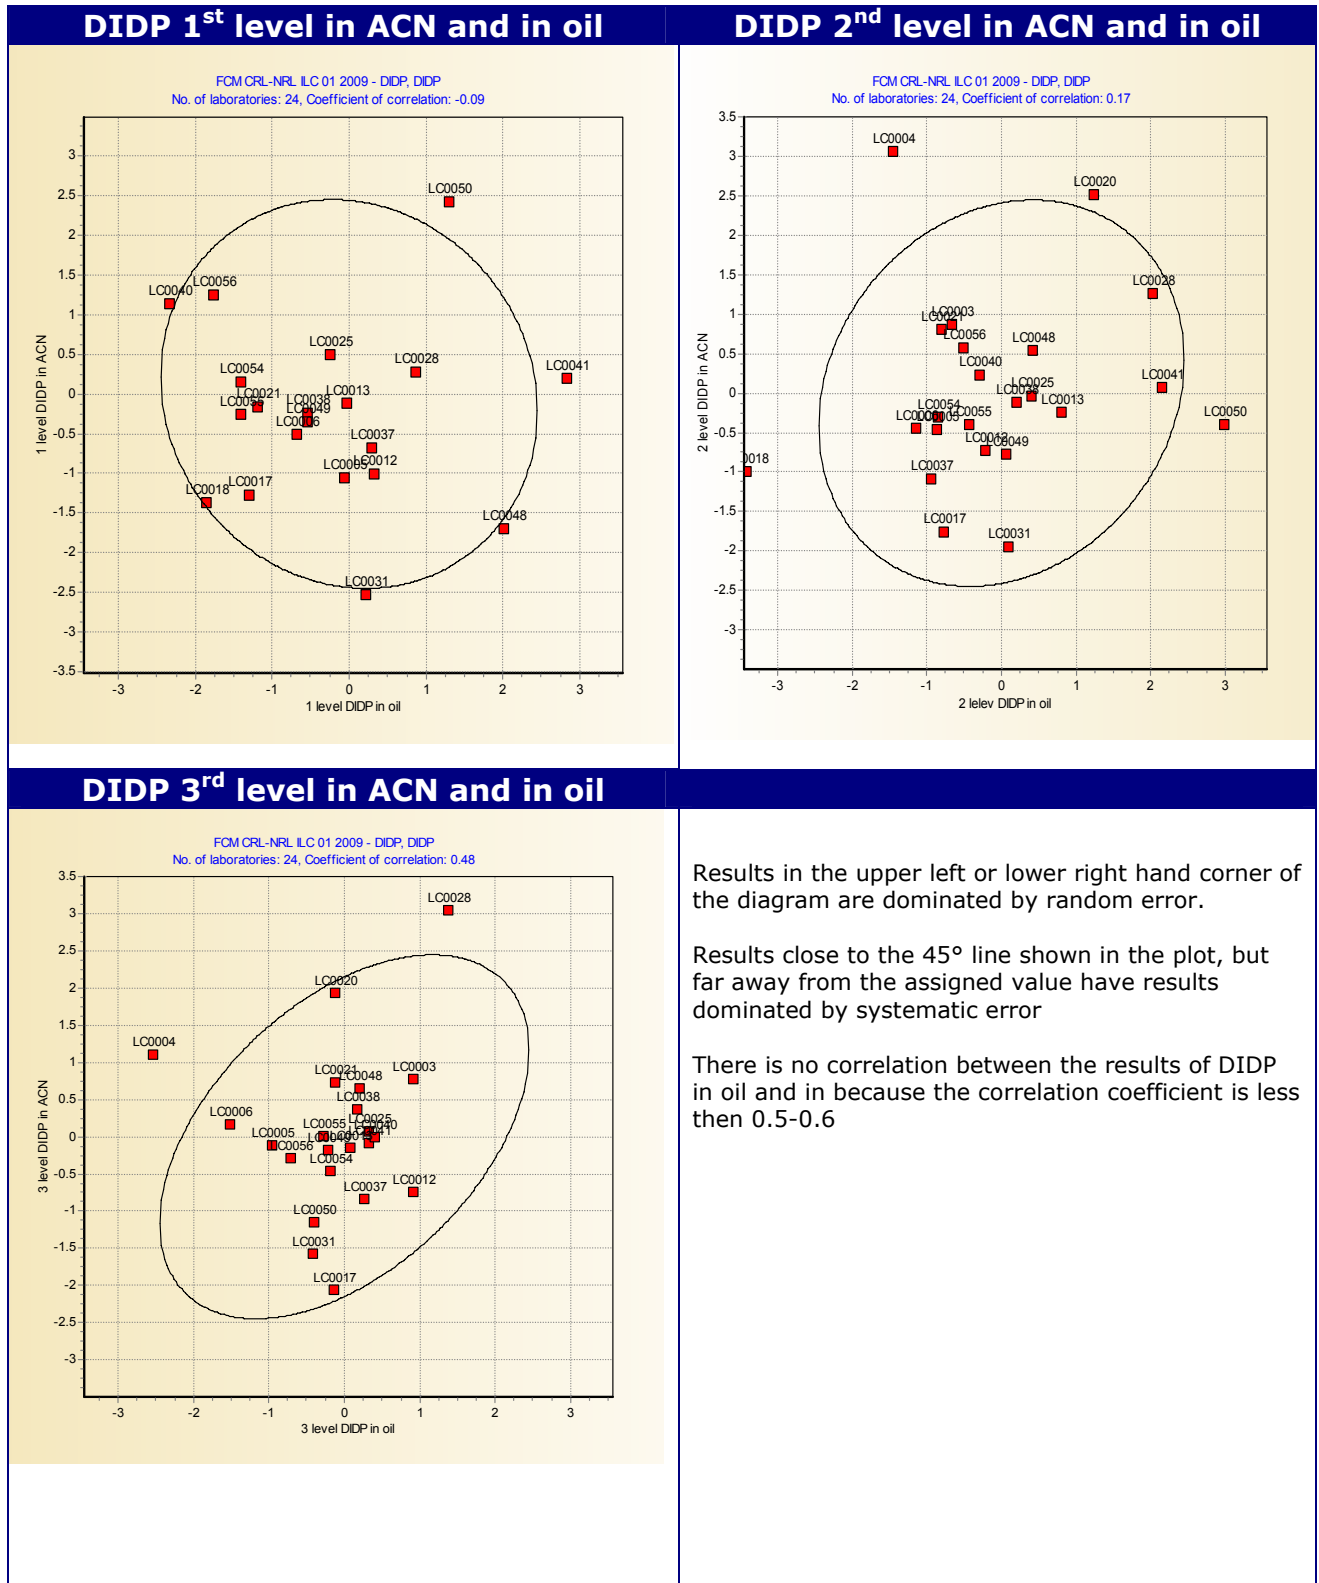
DIDP 1$^{st}$ level in ACN and in oil

FCM CRL-NRL ILC 01 2009 - DIDP, DIDP
No. of laboratories: 24, Coefficient of correlation: -0.09

1 level DIDP in ACN

3
2.5
2
1.5
1
0.5
0
-0.5
-1
-1.5
-2
-2.5
-3
-3.5

-3 -2 -1 0 1 2 3

1 level DIDP in oil

LC0050
LC0040
LC0056
LC0025
LC0028
LC0041
LC0054
LC0021
LC0038
LC0049
LC0013
LC0006
LC0037
LC0005
LC0012
LC0018
LC0017
LC0048
LC0031

DIDP 2$^{nd}$ level in ACN and in oil

FCM CRL-NRL ILC 01 2009 - DIDP, DIDP
No. of laboratories: 24, Coefficient of correlation: 0.17

2 level DIDP in ACN

3.5
3
2.5
2
1.5
1
0.5
0
-0.5
-1
-1.5
-2
-2.5
-3

-3 -2 -1 0 1 2 3

2 lelev DIDP in oil

LC0004
LC0020
LC0028
LC0003
LC0021
LC0056
LC0048
LC0040
LC0025
LC0038
LC0013
LC0041
LC0054
LC0005
LC0055
LC0050
LC0012
LC0049
0018
LC0037
LC0017
LC0031

DIDP 3$^{rd}$ level in ACN and in oil

FCM CRL-NRL ILC 01 2009 - DIDP, DIDP
No. of laboratories: 24, Coefficient of correlation: 0.48

3 level DIDP in ACN

3.5
3
2.5
2
1.5
1
0.5
0
-0.5
-1
-1.5
-2
-2.5
-3

-3 -2 -1 0 1 2 3

3 level DIDP in oil

LC0028
LC0020
LC0004
LC0021
LC0048
LC0003
LC0038
LC0006
LC0055
LC0025
LC0040
LC0041
LC0005
LC0056
LC0054
LC0012
LC0037
LC0050
LC0031
LC0017

Results in the upper left or lower right hand corner of the diagram are dominated by random error.

Results close to the 45° line shown in the plot, but far away from the assigned value have results dominated by systematic error

There is no correlation between the results of DIDP in oil and in because the correlation coefficient is less then 0.5-0.6